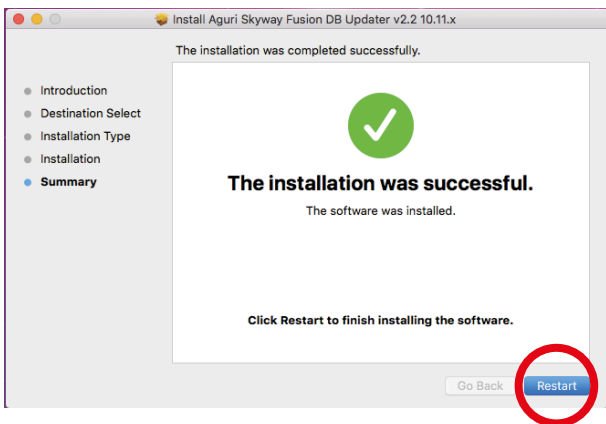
Install Aguri Skyway Fusion DB Updater v2.2 10.11.x

The installation was completed successfully.

Introduction
Destination Select
Installation Type
Installation
Summary

The installation was successful.

The software was installed.

Click Restart to finish installing the software.

Go Back
Restart